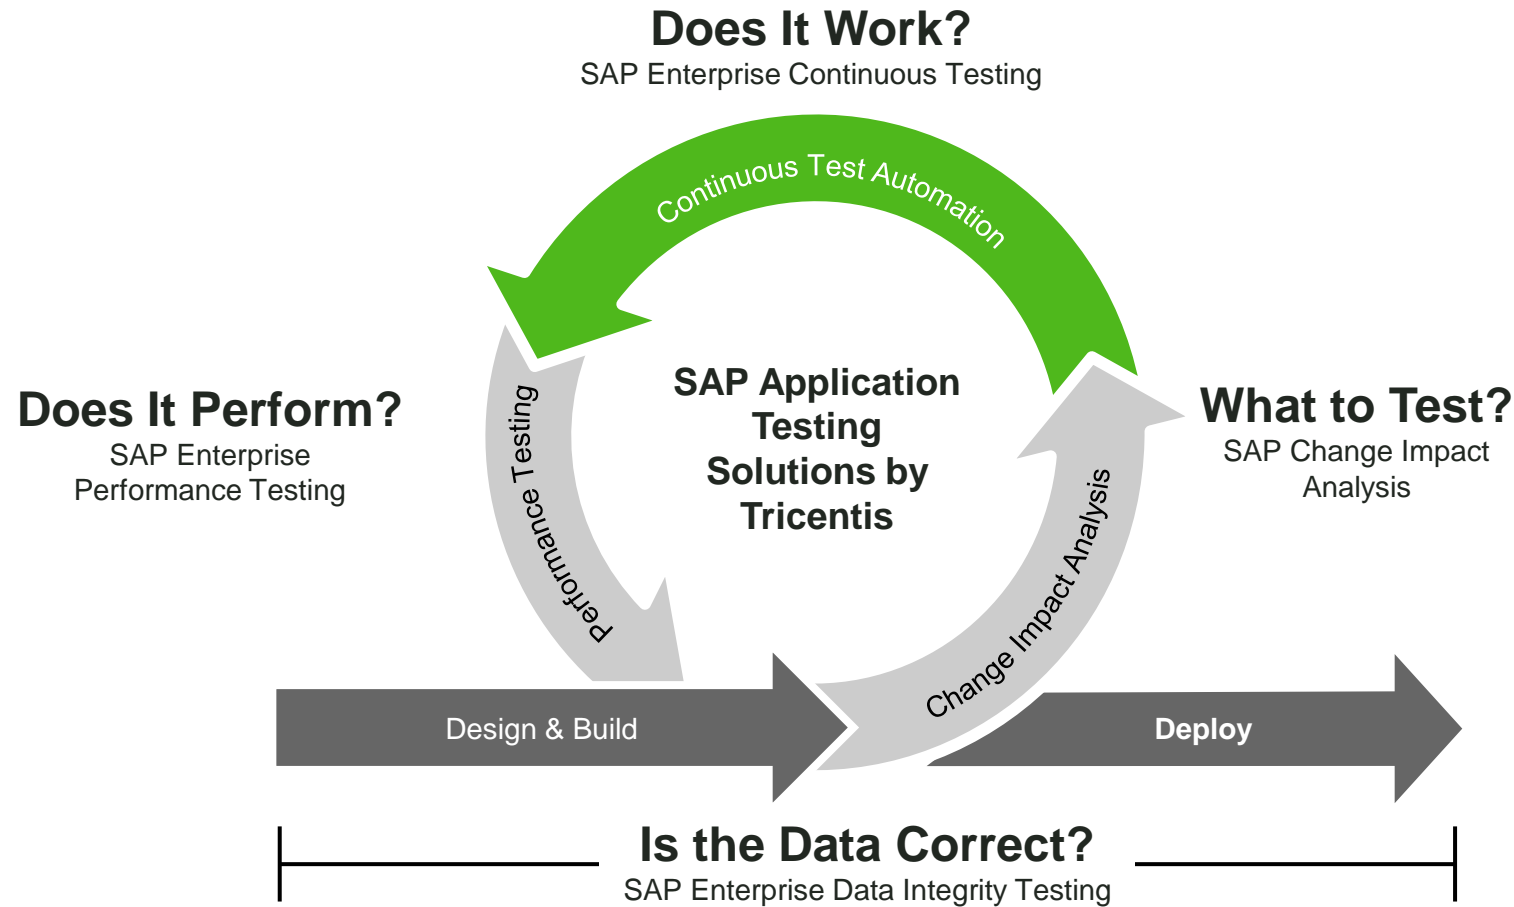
Does It Work?
SAP Enterprise Continuous Testing

Continuous Test Automation

Does It Perform?
SAP Enterprise Performance Testing

Performance Testing

SAP Application Testing Solutions by Tricentis

What to Test?
SAP Change Impact Analysis

Change Impact Analysis

Design & Build

Deploy

Is the Data Correct?
SAP Enterprise Data Integrity Testing